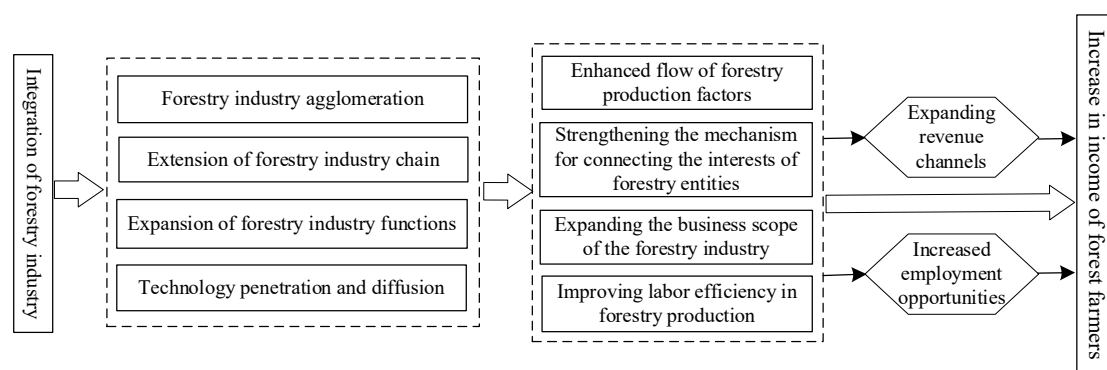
Integration of forestry industry

Forestry industry agglomeration

Extension of forestry industry chain

Expansion of forestry industry functions

Technology penetration and diffusion

Enhanced flow of forestry production factors

Strengthening the mechanism for connecting the interests of forestry entities

Expanding the business scope of the forestry industry

Improving labor efficiency in forestry production

Expanding revenue channels

Increased employment opportunities

Increase in income of forest farmers